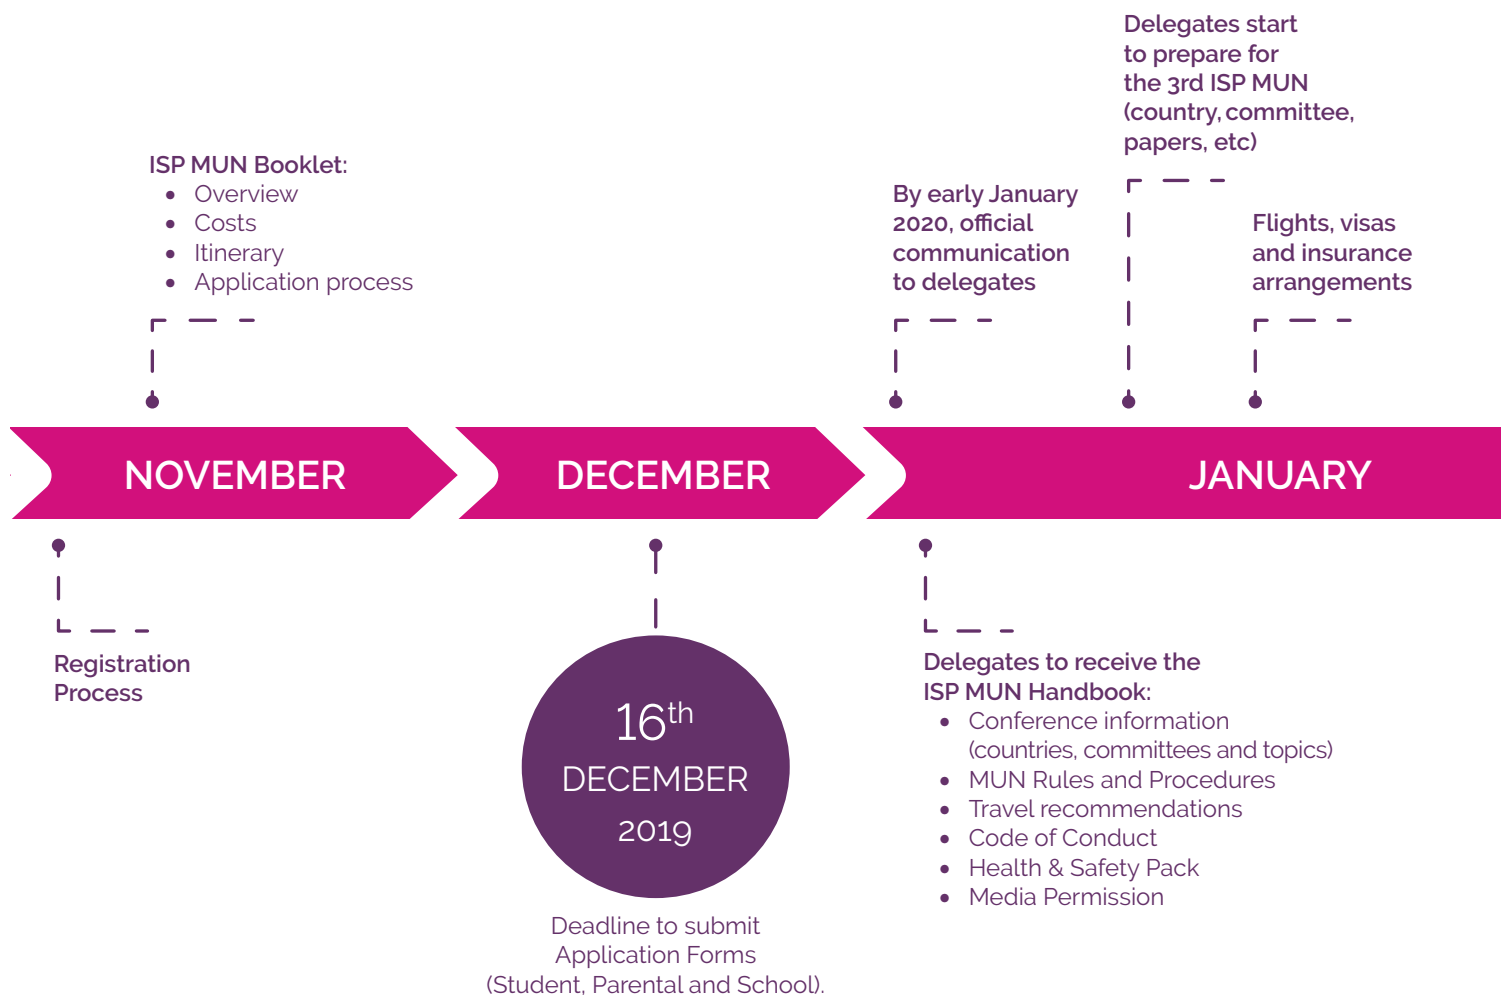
Delegates start to prepare for the 3rd ISP MUN (country, committee, papers, etc)

ISP MUN Booklet:
- Overview
- Costs
- Itinerary
- Application process

By early January 2020, official communication to delegates

Flights, visas and insurance arrangements

NOVEMBER

DECEMBER

JANUARY

Registration Process

$16^{th}$
DECEMBER
2019

Deadline to submit Application Forms (Student, Parental and School).

Delegates to receive the ISP MUN Handbook:
- Conference information (countries, committees and topics)
- MUN Rules and Procedures
- Travel recommendations
- Code of Conduct
- Health & Safety Pack
- Media Permission